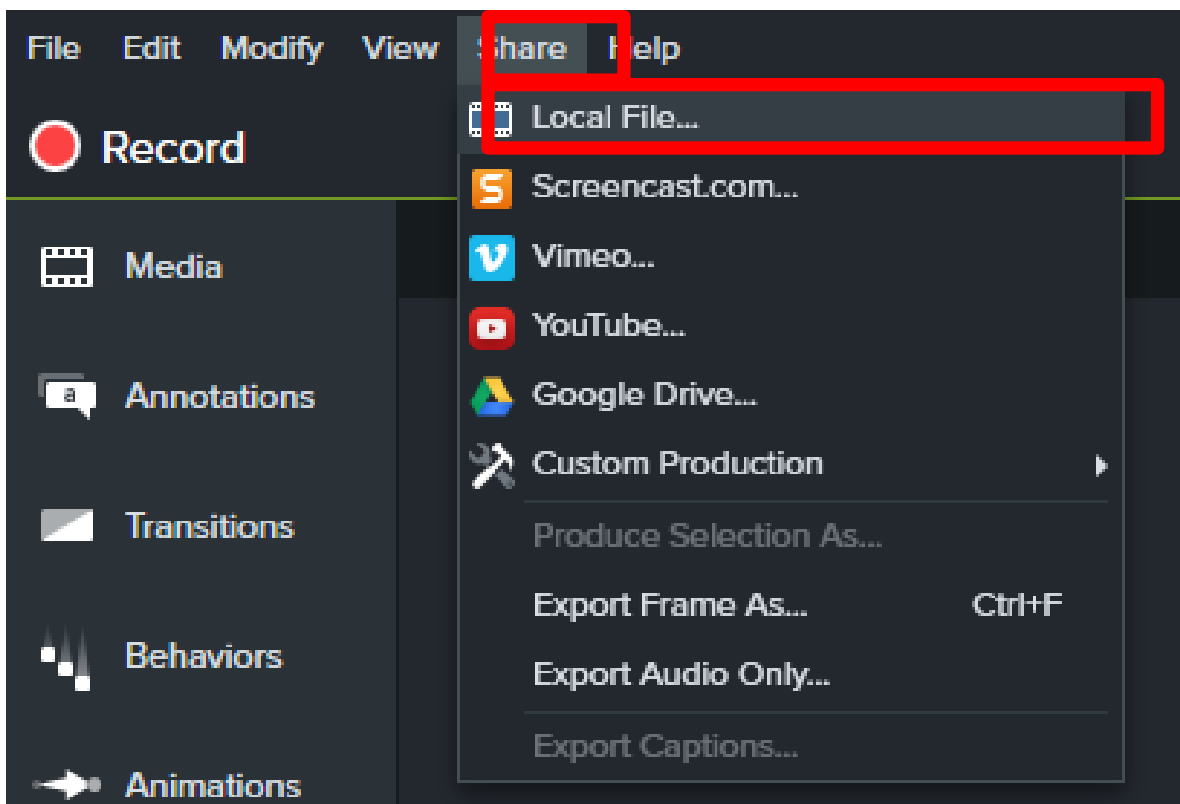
File Edit Modify View Share Help

Record

Media

Annotations

Transitions

Behaviors

Animations

Local File...

Screencast.com...

Vimeo...

YouTube...

Google Drive...

Custom Production

Produce Selection As...

Export Frame As... Ctrl+F

Export Audio Only...

Export Captions...